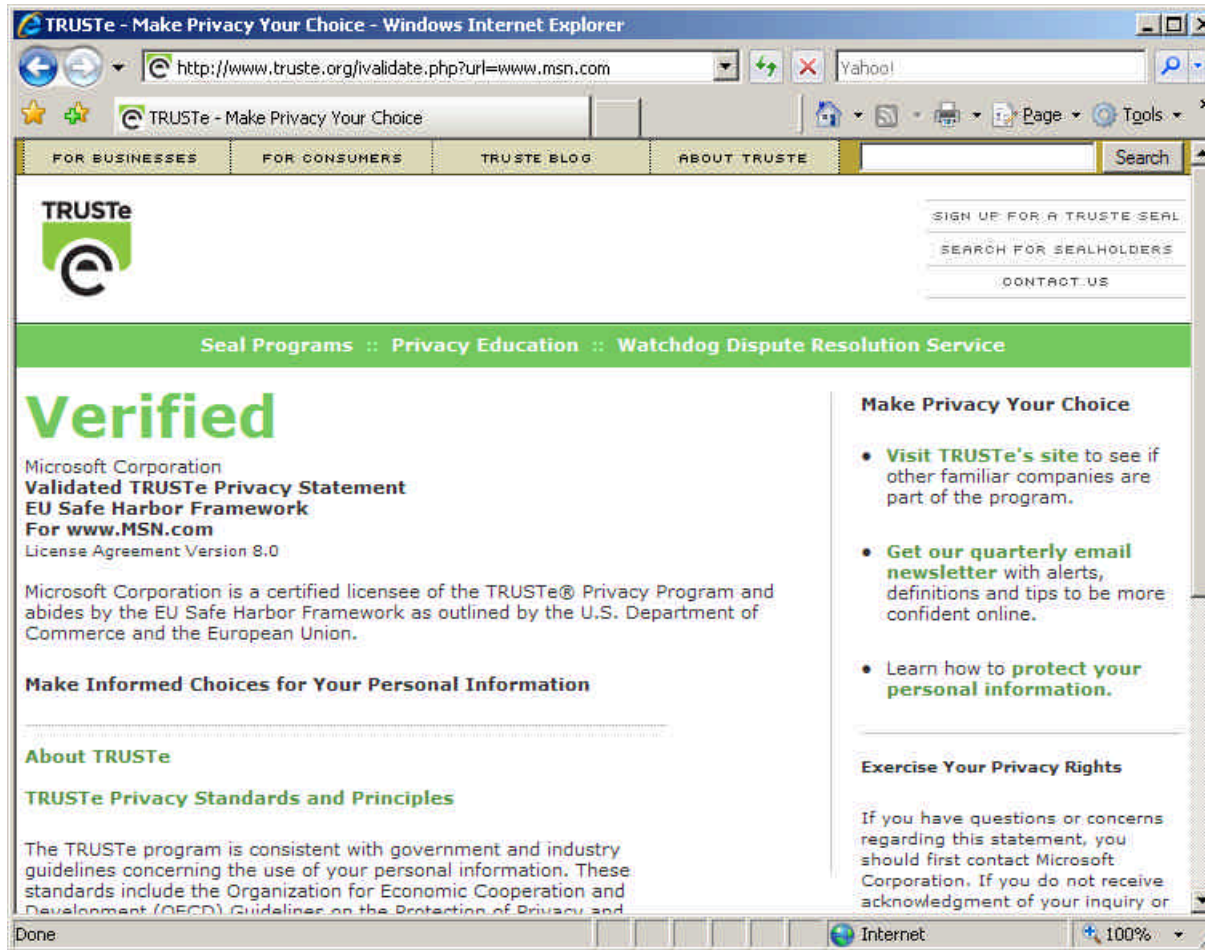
TRUSTe - Make Privacy Your Choice - Windows Internet Explorer

http://www.truste.org/ivalidate.php?url=www.msn.com

Yahoo!

TRUSTe - Make Privacy Your Choice

Page Tools

FOR BUSINESSES | FOR CONSUMERS | TRUSTE BLOG | ABOUT TRUSTE

Search

TRUSTe

SIGN UP FOR A TRUSTE SEAL
SEARCH FOR SEALHOLDERS
CONTACT US

Seal Programs :: Privacy Education :: Watchdog Dispute Resolution Service

Verified

Microsoft Corporation
Validated TRUSTe Privacy Statement
EU Safe Harbor Framework
For www.MSN.com
License Agreement Version 8.0

Microsoft Corporation is a certified licensee of the TRUSTe® Privacy Program and abides by the EU Safe Harbor Framework as outlined by the U.S. Department of Commerce and the European Union.

Make Informed Choices for Your Personal Information

About TRUSTe

TRUSTe Privacy Standards and Principles

The TRUSTe program is consistent with government and industry guidelines concerning the use of your personal information. These standards include the Organization for Economic Cooperation and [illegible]

Make Privacy Your Choice

• Visit TRUSTe's site to see if other familiar companies are part of the program.

• Get our quarterly email newsletter with alerts, definitions and tips to be more confident online.

• Learn how to protect your personal information.

Exercise Your Privacy Rights

If you have questions or concerns regarding this statement, you should first contact Microsoft Corporation. If you do not receive acknowledgment of your inquiry or

Done

Internet

100%